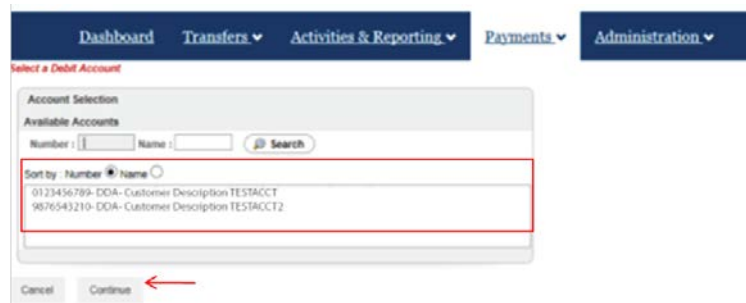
Dashboard Transfers Activities & Reporting Payments Administration

Select a Debit Account

Account Selection

Available Accounts

Number : Name : Search

Sort by : Number Name

0123456789- DDA- Customer Description TESTACCT
9876543210- DDA- Customer Description TESTACCT2

Cancel Continue